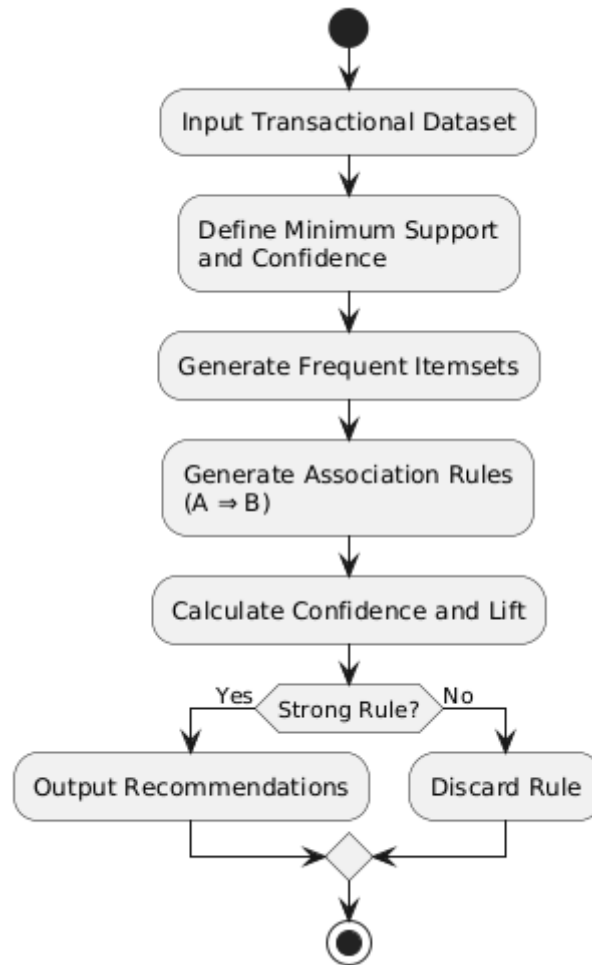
Input Transactional Dataset

Define Minimum Support and Confidence

Generate Frequent Itemsets

Generate Association Rules (A ⇒ B)

Calculate Confidence and Lift

Yes

Strong Rule?

No

Output Recommendations

Discard Rule